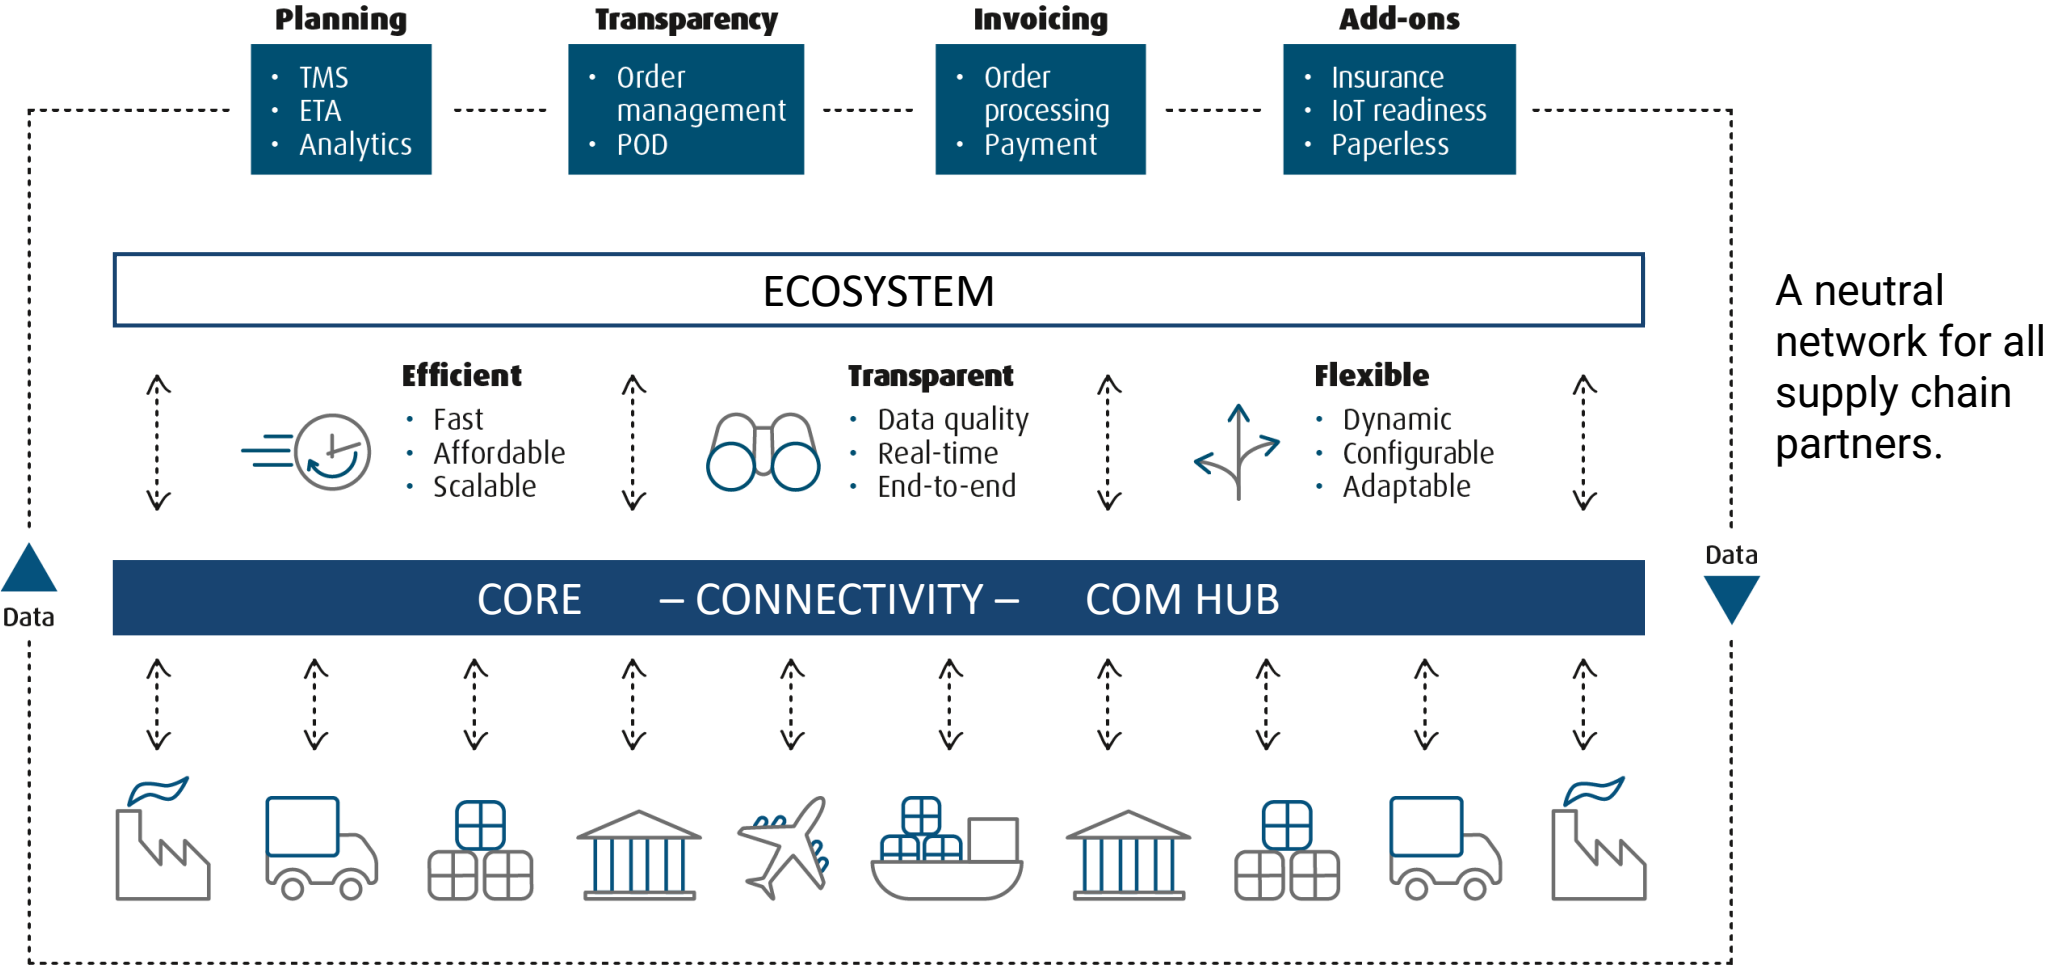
Planning
• TMS
• ETA
• Analytics

Transparency
• Order management
• POD

Invoicing
• Order processing
• Payment

Add-ons
• Insurance
• IoT readiness
• Paperless

ECOSYSTEM

Efficient
• Fast
• Affordable
• Scalable

Transparent
• Data quality
• Real-time
• End-to-end

Flexible
• Dynamic
• Configurable
• Adaptable

A neutral network for all supply chain partners.

Data

CORE – CONNECTIVITY – COM HUB

Data